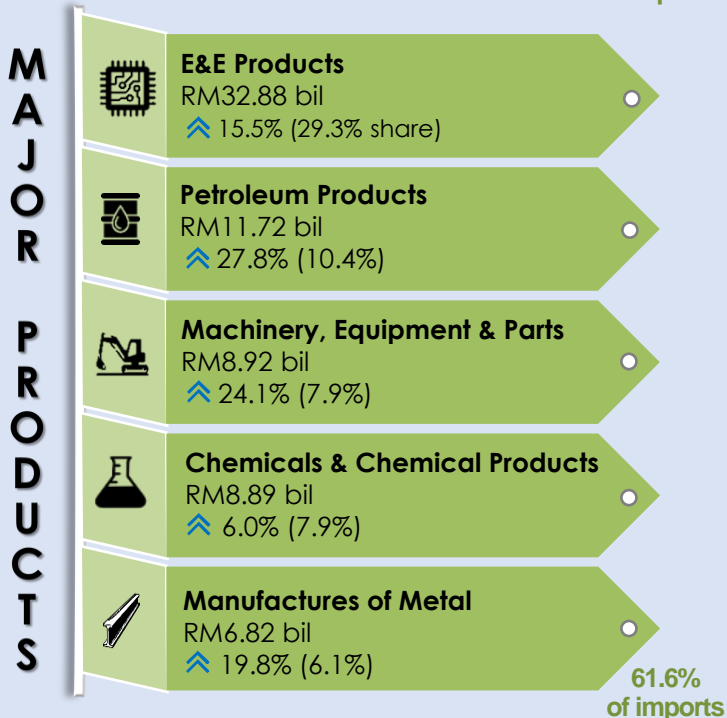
MAJOR PRODUCTS

E&E Products
RM32.88 bil
15.5% (29.3% share)

Petroleum Products
RM11.72 bil
27.8% (10.4%)

Machinery, Equipment & Parts
RM8.92 bil
24.1% (7.9%)

Chemicals & Chemical Products
RM8.89 bil
6.0% (7.9%)

Manufactures of Metal
RM6.82 bil
19.8% (6.1%)

61.6% of imports